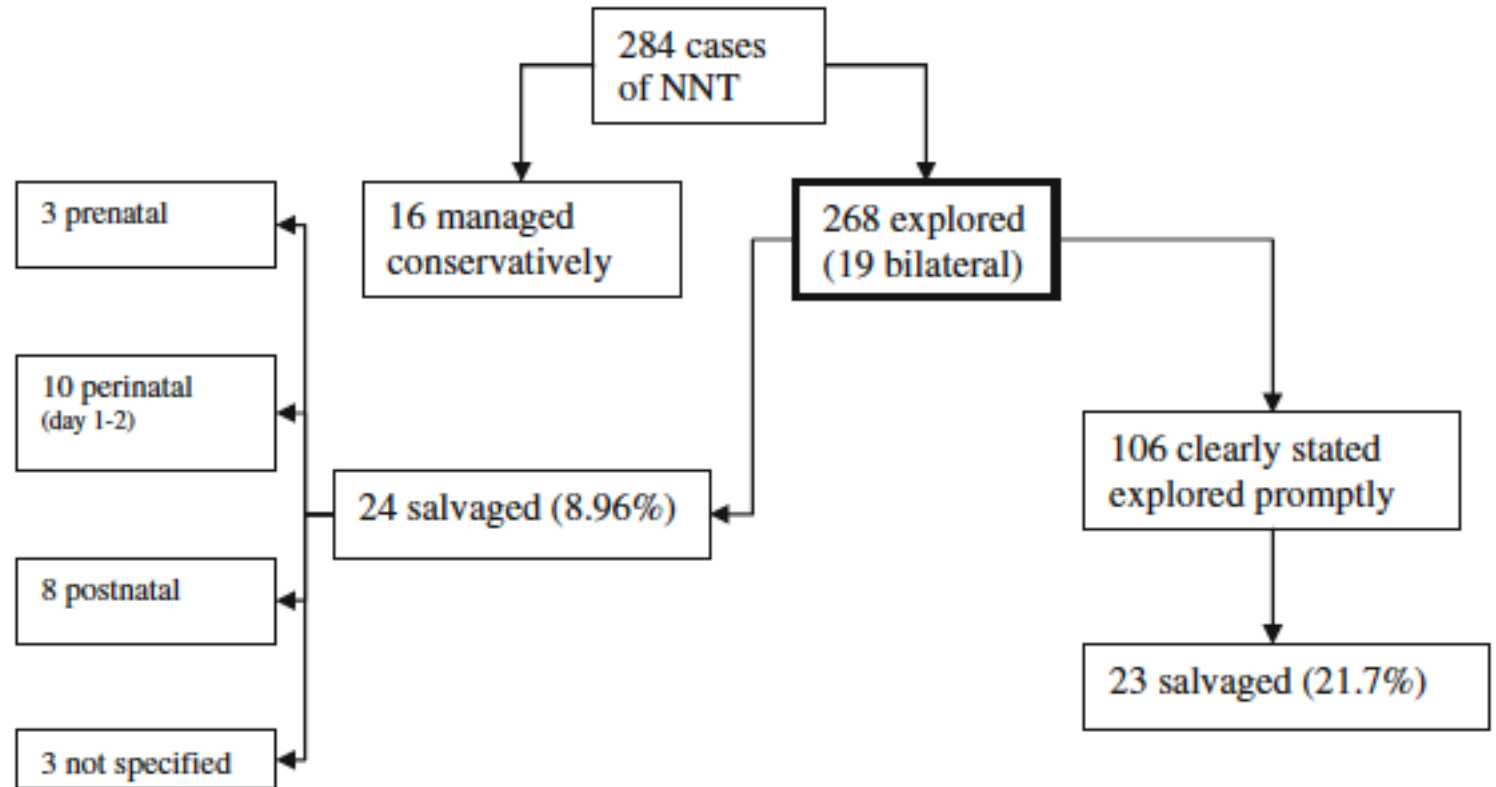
284 cases of NNT

16 managed conservatively

268 explored (19 bilateral)

3 prenatal

10 perinatal (day 1-2)

24 salvaged (8.96%)

8 postnatal

3 not specified

106 clearly stated explored promptly

23 salvaged (21.7%)